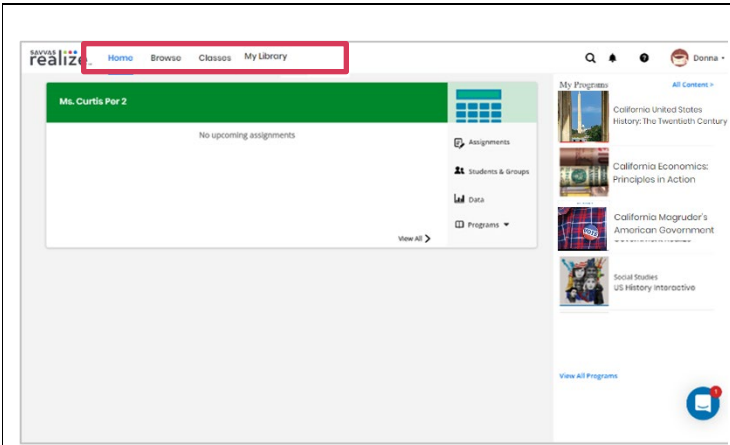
SAVVAS realize.

Home Browse Classes My Library

Donna

Ms. Curtis Per 2

No upcoming assignments

View All

Assignments

Students & Groups

Data

Programs

My Programs

All Content

California United States History: The Twentieth Century

California Economics: Principles in Action

California Magruder's American Government

Social Studies
US History Interactive

View All Programs

1